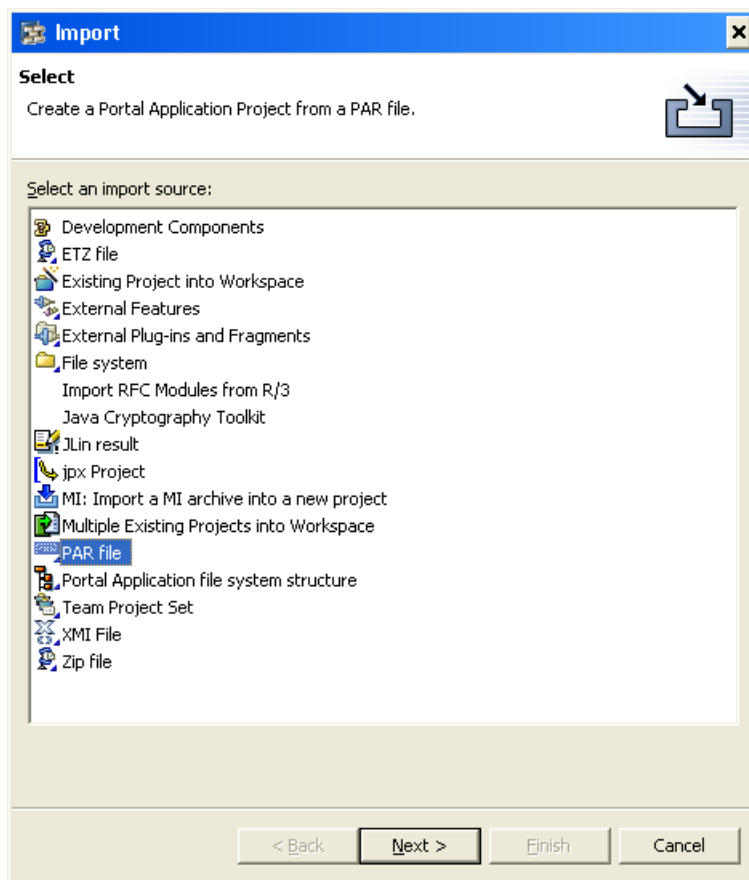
Import

Select

Create a Portal Application Project from a PAR file.

Select an import source:

Development Components
ETZ file
Existing Project into Workspace
External Features
External Plug-ins and Fragments
File system
Import RFC Modules from R/3
Java Cryptography Toolkit
JLin result
jpx Project
MI: Import a MI archive into a new project
Multiple Existing Projects into Workspace
PAR file
Portal Application file system structure
Team Project Set
XMI File
Zip file

< Back
Next >
Finish
Cancel